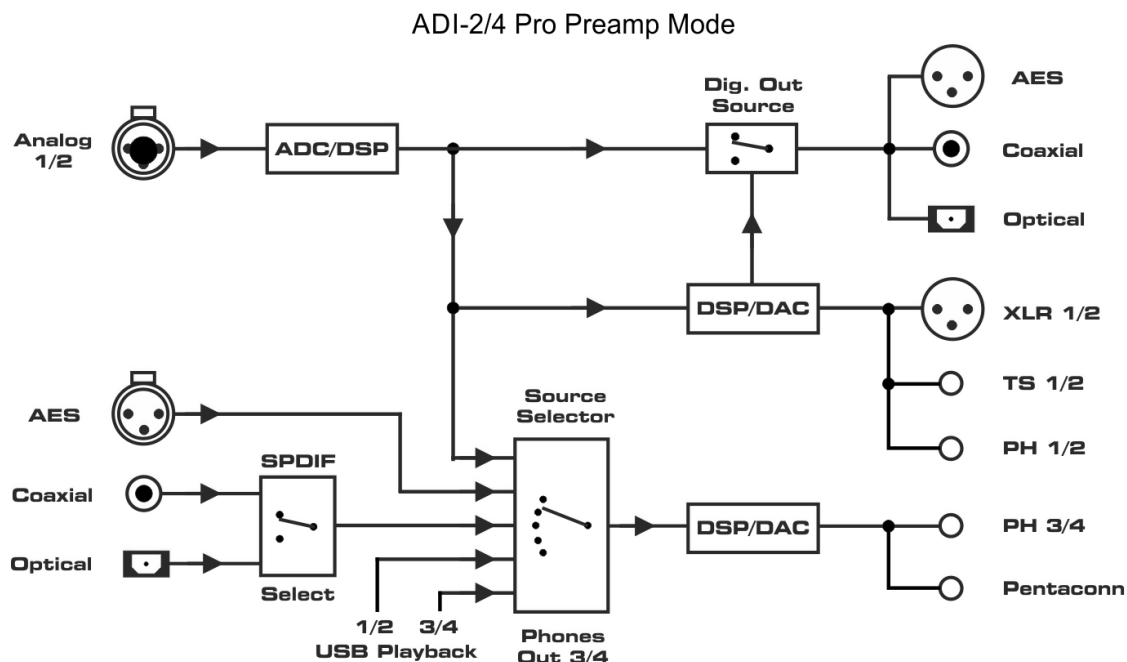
ADI-2/4 Pro Preamp Mode

Analog 1/2

ADC/DSP

Dig. Out Source

AES

Coaxial

Optical

DSP/DAC

XLR 1/2

TS 1/2

PH 1/2

AES

Source Selector

SPDIF

Coaxial

Optical

Select

DSP/DAC

PH 3/4

Pentaconn

1/2 3/4
USB Playback

Phones Out 3/4